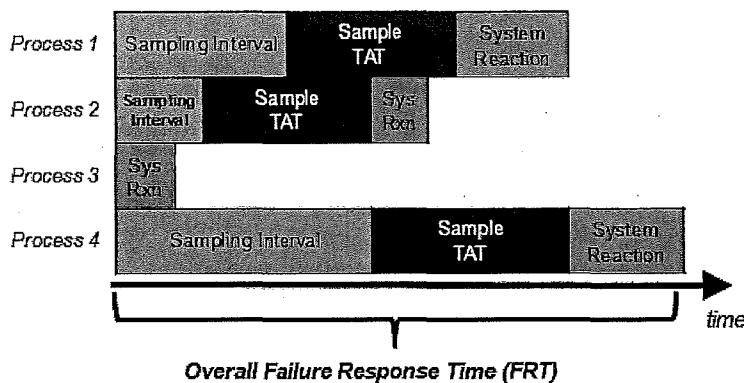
Process 1 Sampling Interval Sample TAT System Reaction

Process 2 Sampling Interval Sample TAT Sys Rxn

Process 3 Sys Rxn

Process 4 Sampling Interval Sample TAT System Reaction

time

Overall Failure Response Time (FRT)